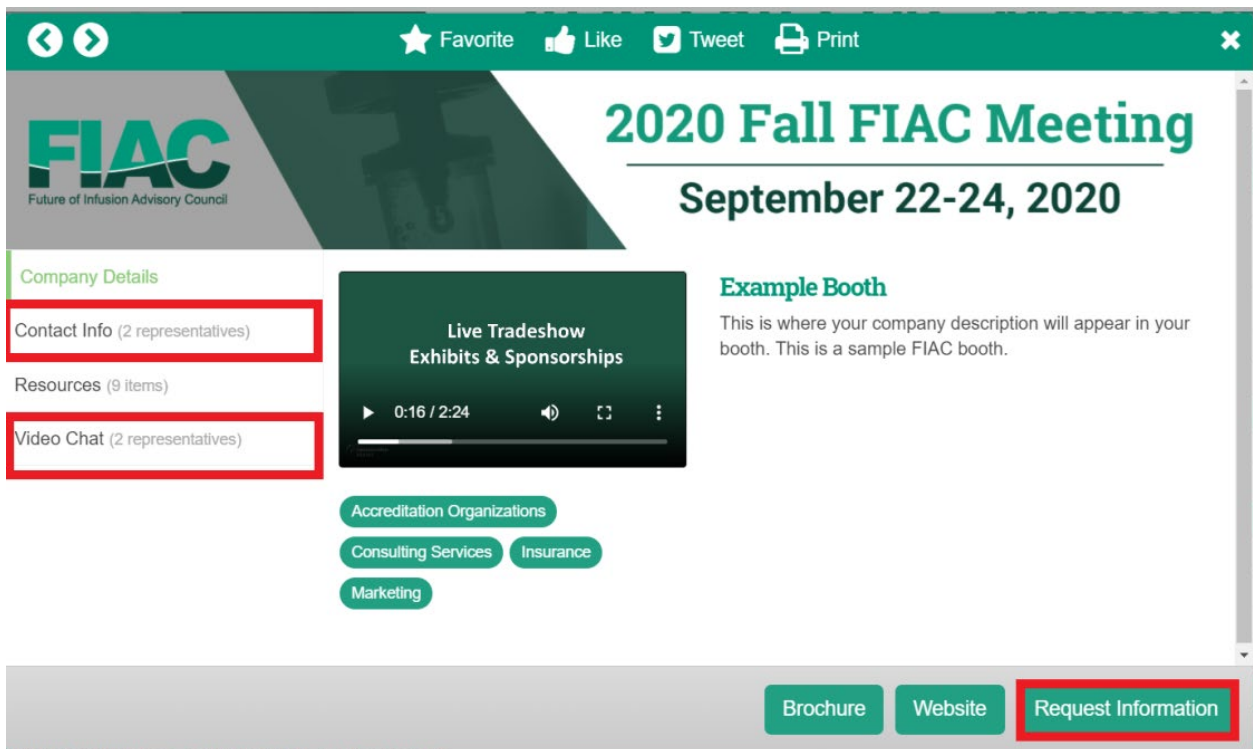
Favorite Like Tweet Print

FIAC
Future of Infusion Advisory Council

2020 Fall FIAC Meeting

September 22-24, 2020

Company Details

Contact Info (2 representatives)

Resources (9 items)

Video Chat (2 representatives)

Live Tradeshow
Exhibits & Sponsorships

0:16 / 2:24

Example Booth

This is where your company description will appear in your booth. This is a sample FIAC booth.

Accreditation Organizations

Consulting Services

Insurance

Marketing

Brochure

Website

Request Information